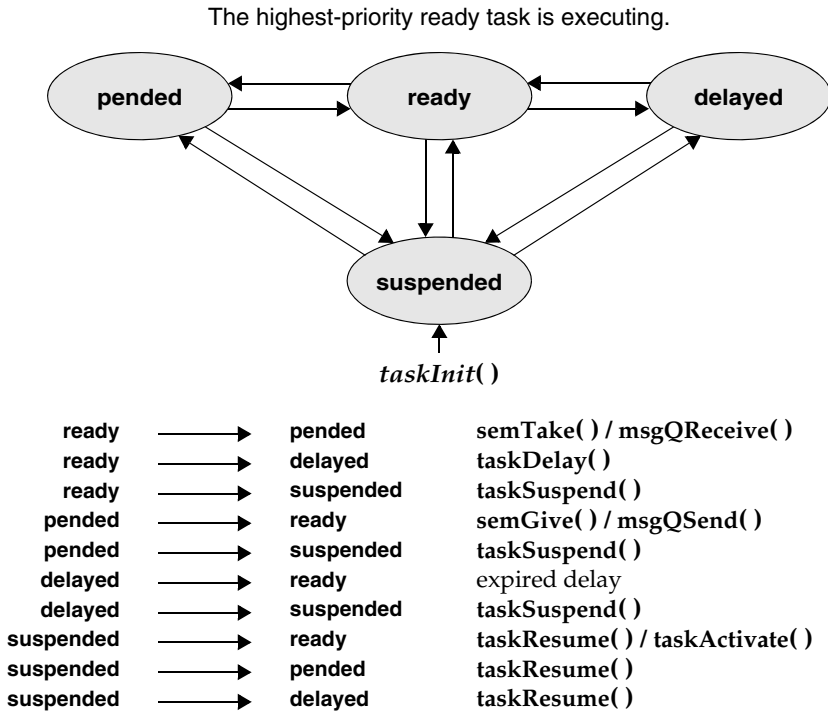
The highest-priority ready task is executing.

pended

ready

delayed

suspended

taskInit( )

| | | | |
|---|---|---|---|
| ready | → | pended | semTake( ) / msgQReceive( ) |
| ready | → | delayed | taskDelay( ) |
| ready | → | suspended | taskSuspend( ) |
| pended | → | ready | semGive( ) / msgQSend( ) |
| pended | → | suspended | taskSuspend( ) |
| delayed | → | ready | expired delay |
| delayed | → | suspended | taskSuspend( ) |
| suspended | → | ready | taskResume( ) / taskActivate( ) |
| suspended | → | pended | taskResume( ) |
| suspended | → | delayed | taskResume( ) |